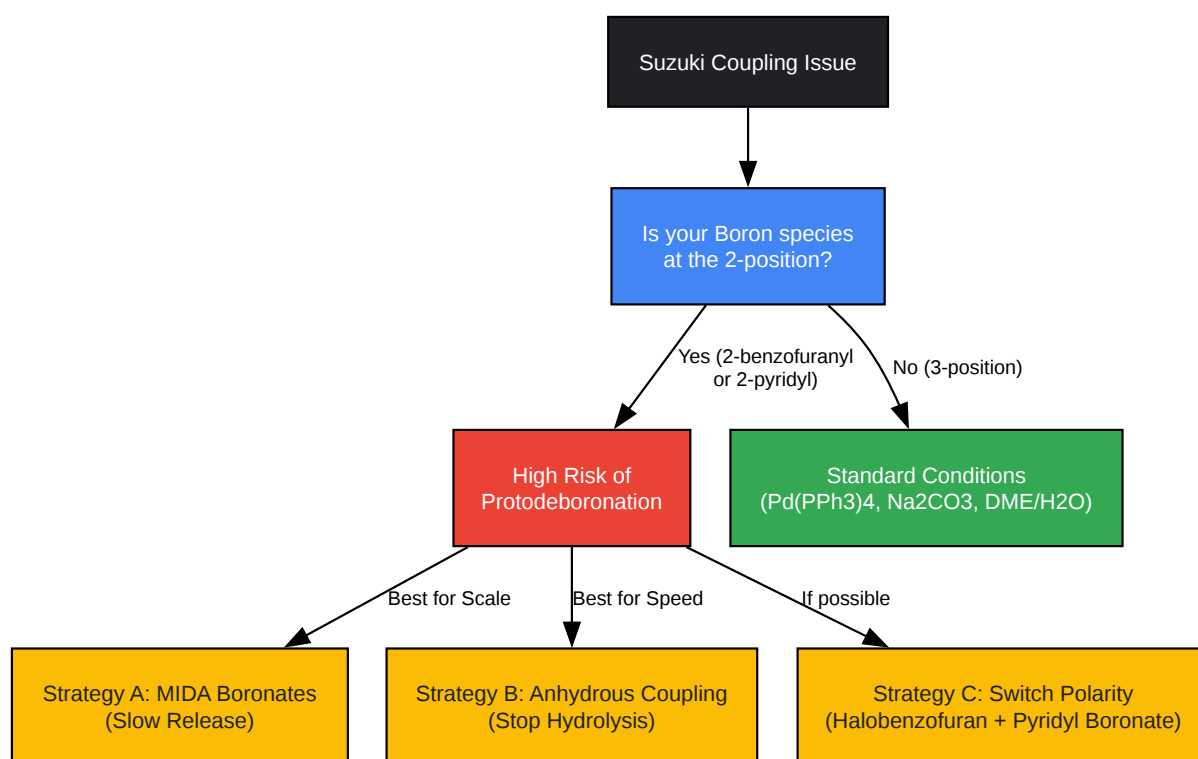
Suzuki Coupling Issue

Is your Boron species at the 2-position?

Yes (2-benzofuranyl or 2-pyridyl)

No (3-position)

High Risk of Protodeboronation

Standard Conditions (Pd(PPh3)4, Na2CO3, DME/H2O)

Best for Scale

Best for Speed

If possible

Strategy A: MIDA Boronates (Slow Release)

Strategy B: Anhydrous Coupling (Stop Hydrolysis)

Strategy C: Switch Polarity (Halobenzofuran + Pyridyl Boronate)